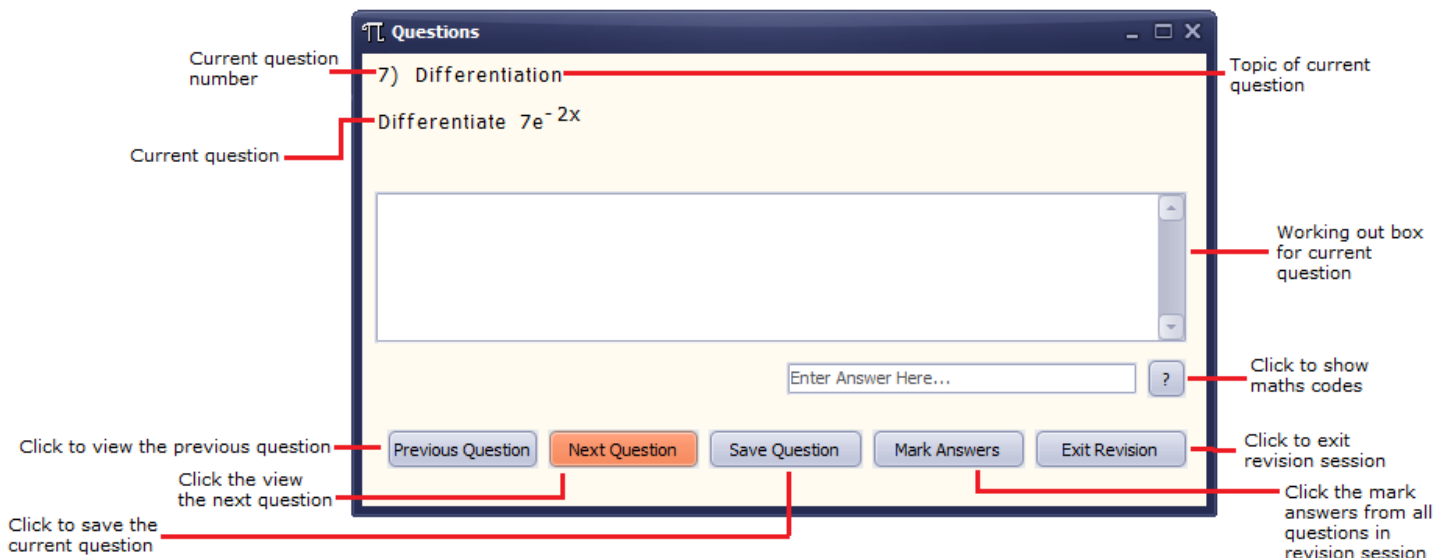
Questions

Current question number

7) Differentiation

Topic of current question

Differentiate $7e^{-2x}$

Current question

Working out box for current question

Enter Answer Here...

?

Click to show maths codes

Click to view the previous question

Previous Question

Next Question

Save Question

Mark Answers

Exit Revision

Click to exit revision session

Click the view the next question

Click the mark answers from all questions in revision session

Click to save the current question